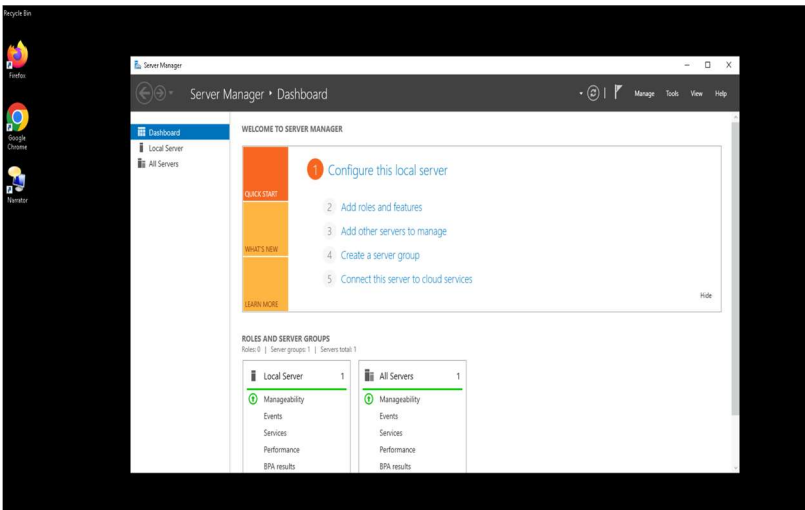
Recycle Bin

Firefox

Google Chrome

Narrator

Server Manager

Server Manager • Dashboard

Manage Tools View Help

Dashboard
Local Server
All Servers

WELCOME TO SERVER MANAGER

QUICK START

WHAT'S NEW

LEARN MORE

1 Configure this local server

2 Add roles and features

3 Add other servers to manage

4 Create a server group

5 Connect this server to cloud services

Hide

ROLES AND SERVER GROUPS
Roles: 0 | Server groups: 1 | Servers total: 1

| Local Server 1 | All Servers 1 |
|---|---|
| Manageability | Manageability |
| Events | Events |
| Services | Services |
| Performance | Performance |
| BPA results | BPA results |